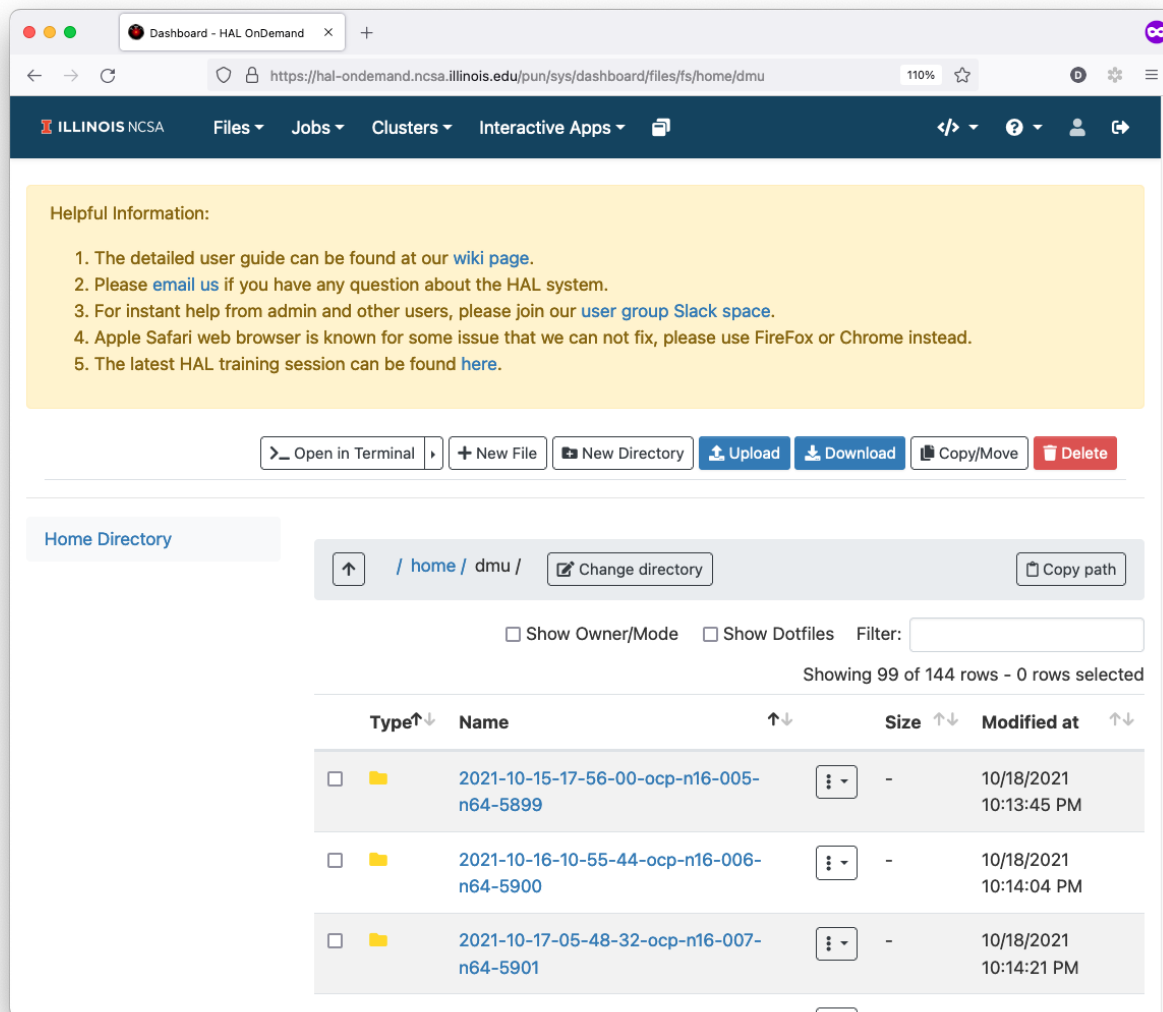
Dashboard - HAL OnDemand ×
+
https://hal-ondemand.ncsa.illinois.edu/pun/sys/dashboard/files/fs/home/dmu
110%

ILLINOIS NCSA Files Jobs Clusters Interactive Apps

Helpful Information:

1. The detailed user guide can be found at our wiki page.
2. Please email us if you have any question about the HAL system.
3. For instant help from admin and other users, please join our user group Slack space.
4. Apple Safari web browser is known for some issue that we can not fix, please use FireFox or Chrome instead.
5. The latest HAL training session can be found here.

>_ Open in Terminal
+ New File
New Directory
Upload
Download
Copy/Move
Delete

Home Directory

/ home / dmu /
Change directory
Copy path

Show Owner/Mode
Show Dotfiles
Filter:

Showing 99 of 144 rows - 0 rows selected

| Type | Name | | Size | Modified at |
|---|---|---|---|---|
| | 2021-10-15-17-56-00-ocp-n16-005-n64-5899 | | - | 10/18/2021 10:13:45 PM |
| | 2021-10-16-10-55-44-ocp-n16-006-n64-5900 | | - | 10/18/2021 10:14:04 PM |
| | 2021-10-17-05-48-32-ocp-n16-007-n64-5901 | | - | 10/18/2021 10:14:21 PM |